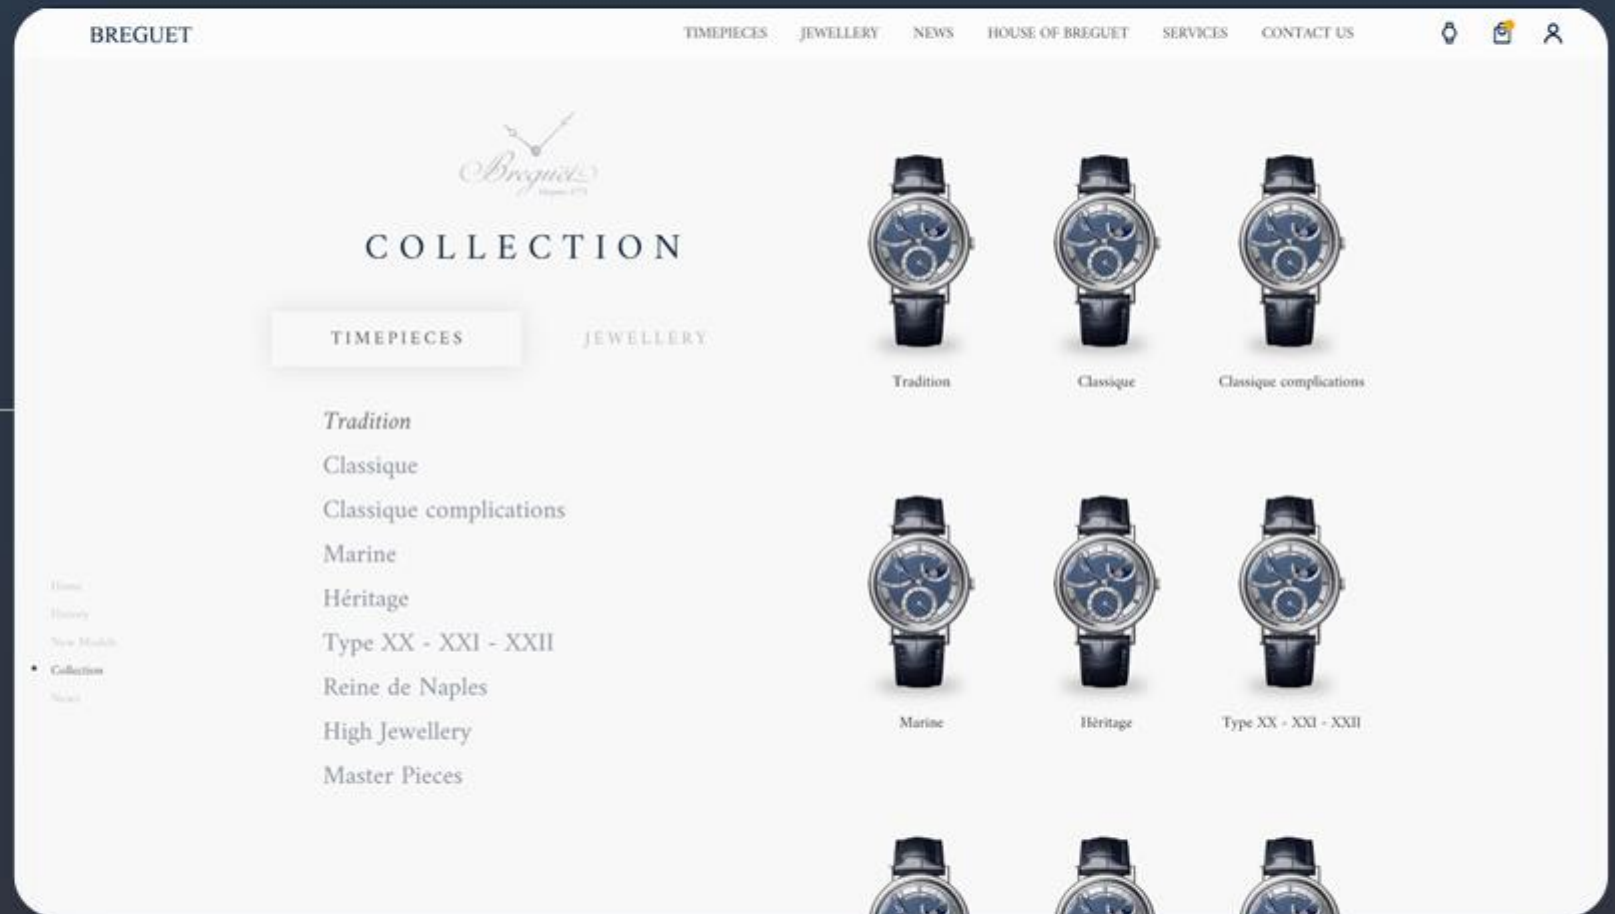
BREGUET

TIMEPIECES JEWELLERY NEWS HOUSE OF BREGUET SERVICES CONTACT US

Breguet
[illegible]

COLLECTION

TIMEPIECES JEWELLERY

Tradition
Classique
Classique complications
Marine
Héritage
Type XX - XXI - XXII
Reine de Naples
High Jewellery
Master Pieces

Home
History
New Models
Collection
News

Tradition
Classique
Classique complications
Marine
Héritage
Type XX - XXI - XXII